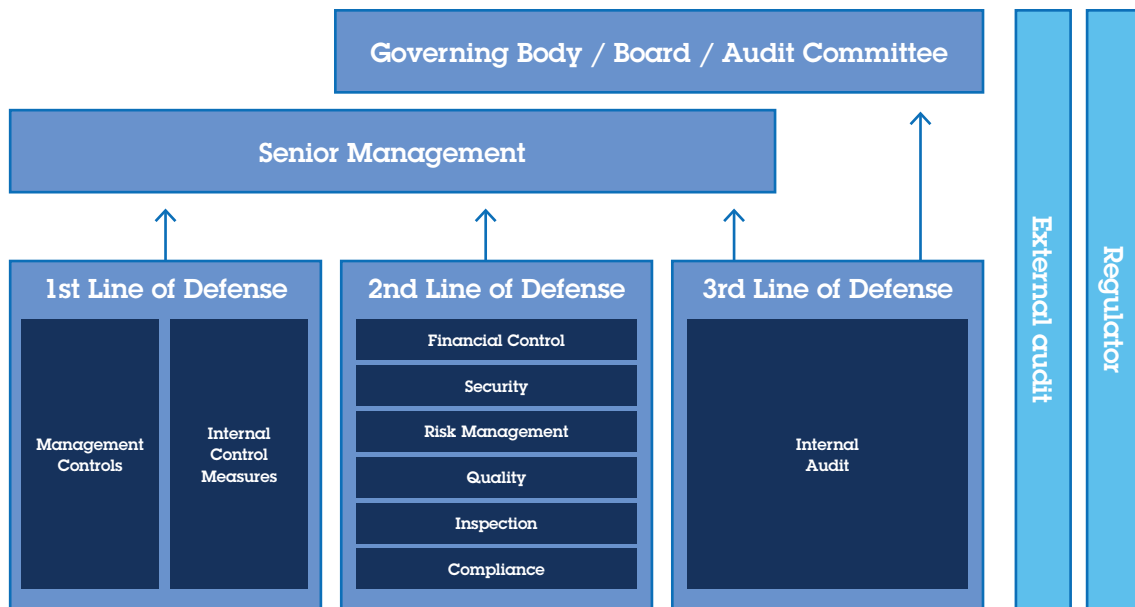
Governing Body / Board / Audit Committee

Senior Management

1st Line of Defense

Management Controls

Internal Control Measures

2nd Line of Defense

Financial Control

Security

Risk Management

Quality

Inspection

Compliance

3rd Line of Defense

Internal Audit

External audit

Regulator